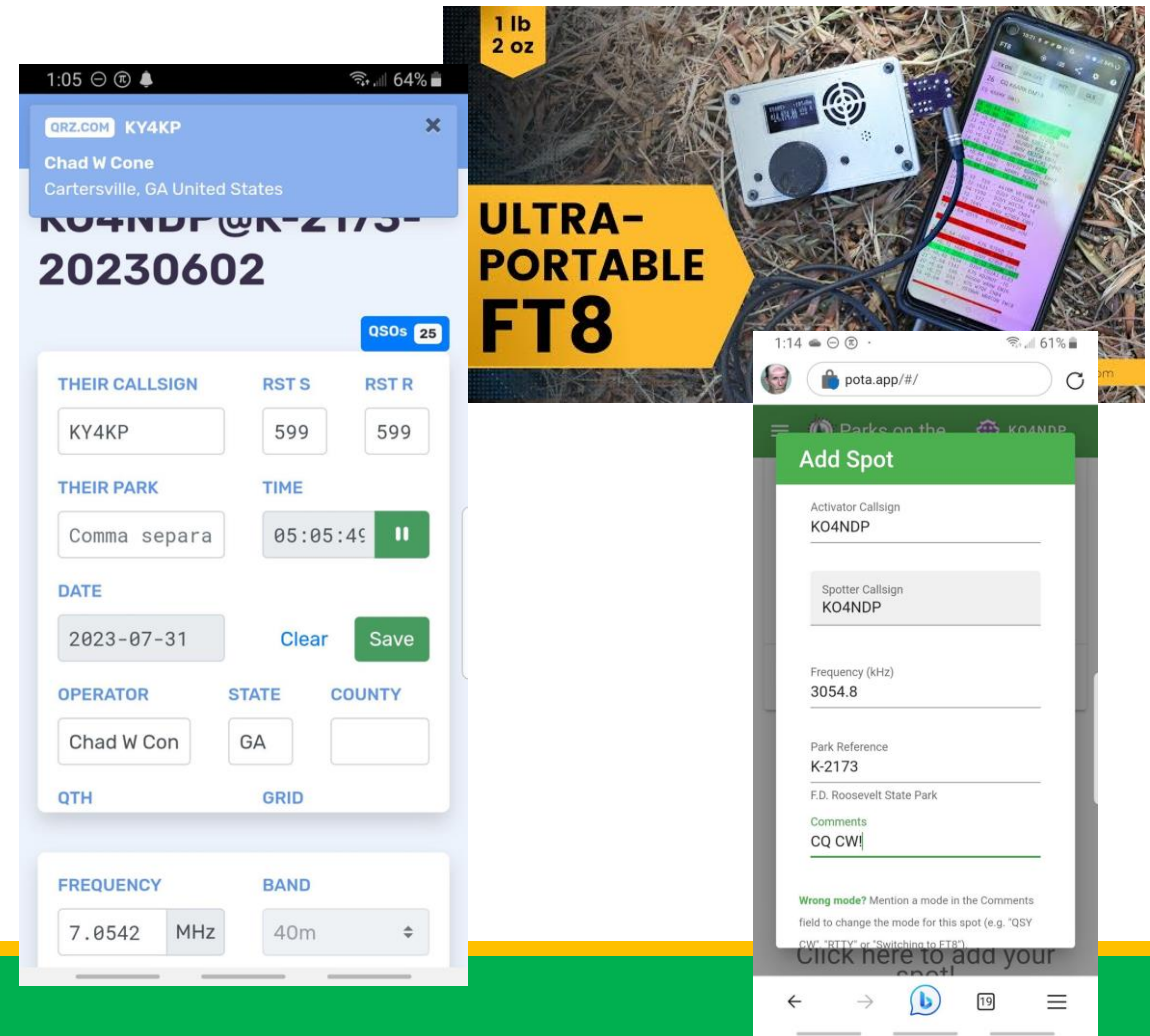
1:05 64%

QRZ.COM KY4KP

Chad W Cone
Cartersville, GA United States

KO4NDP@K-2173-20230602

QSOs 25

THEIR CALLSIGN RST S RST R
KY4KP 599 599

THEIR PARK TIME
Comma separa 05:05:4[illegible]

DATE
2023-07-31 Clear Save

OPERATOR STATE COUNTY
Chad W Con GA

QTH GRID

FREQUENCY BAND
7.0542 MHz 40m

1 lb 2 oz

ULTRA-PORTABLE FT8

1:14 61%

pota.app/#/

Parks on the KO4NDP

Add Spot

Activator Callsign
KO4NDP

Spotter Callsign
KO4NDP

Frequency (kHz)
3054.8

Park Reference
K-2173
F.D. Roosevelt State Park

Comments
CQ CW!

Wrong mode? Mention a mode in the Comments field to change the mode for this spot (e.g. "QSY CW", "RTTY" or "Switching to FT8").

Click here to add your spot!

19